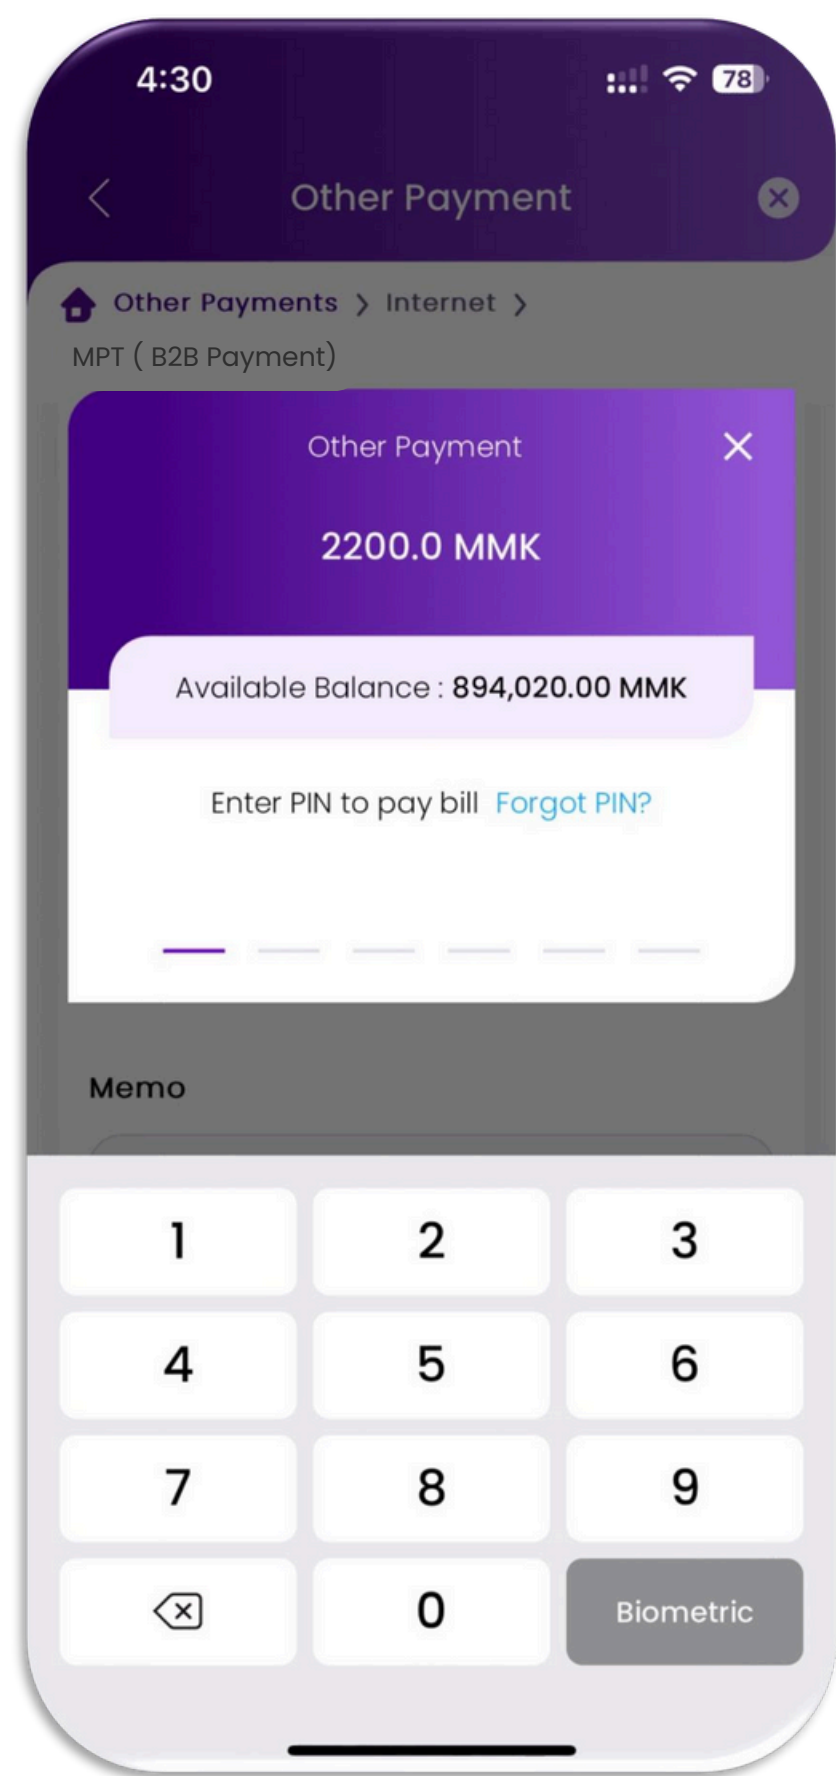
4:30

78

Other Payment

Other Payments > Internet >

MPT ( B2B Payment)

Other Payment

2200.0 MMK

Available Balance : 894,020.00 MMK

Enter PIN to pay bill Forgot PIN?

Memo

1 2 3
4 5 6
7 8 9
0 Biometric